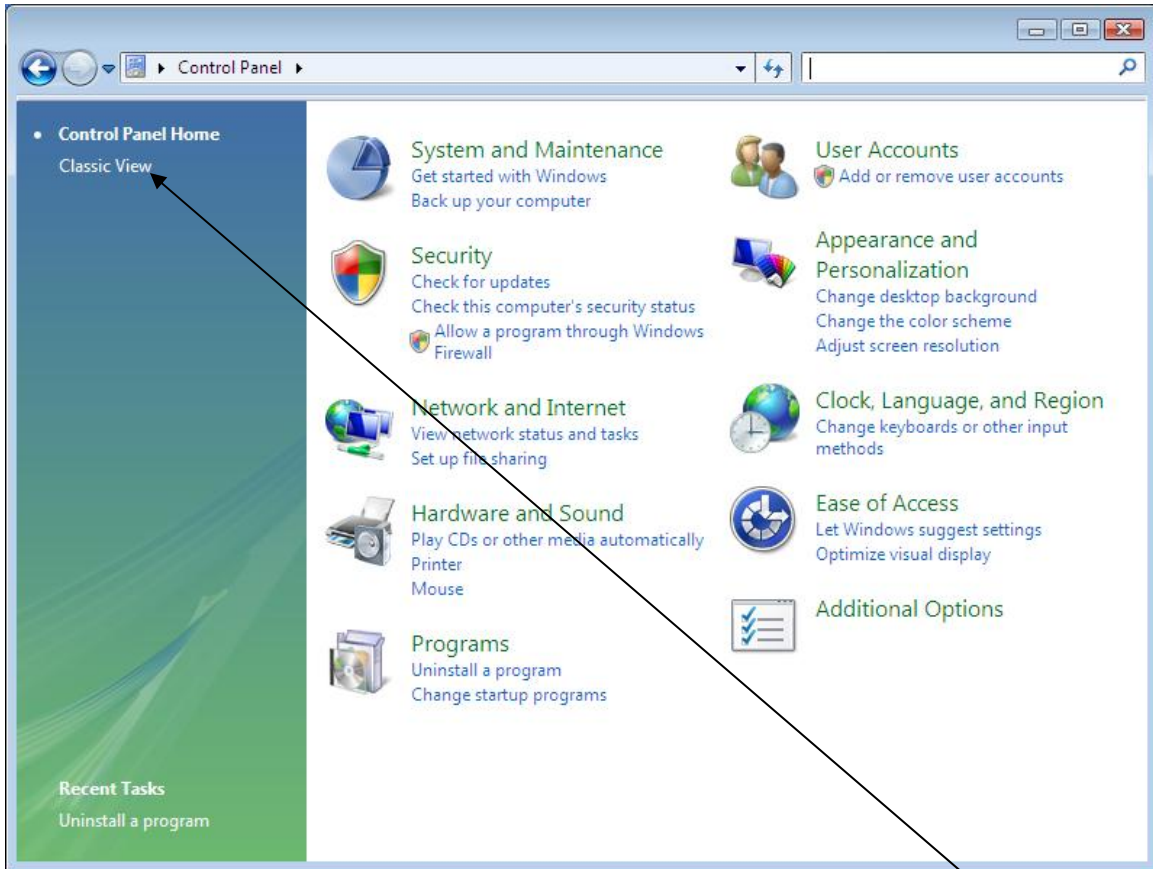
Control Panel

Control Panel Home
Classic View

Recent Tasks
Uninstall a program

System and Maintenance
Get started with Windows
Back up your computer

Security
Check for updates
Check this computer's security status
Allow a program through Windows Firewall

Network and Internet
View network status and tasks
Set up file sharing

Hardware and Sound
Play CDs or other media automatically
Printer
Mouse

Programs
Uninstall a program
Change startup programs

User Accounts
Add or remove user accounts

Appearance and Personalization
Change desktop background
Change the color scheme
Adjust screen resolution

Clock, Language, and Region
Change keyboards or other input methods

Ease of Access
Let Windows suggest settings
Optimize visual display

Additional Options